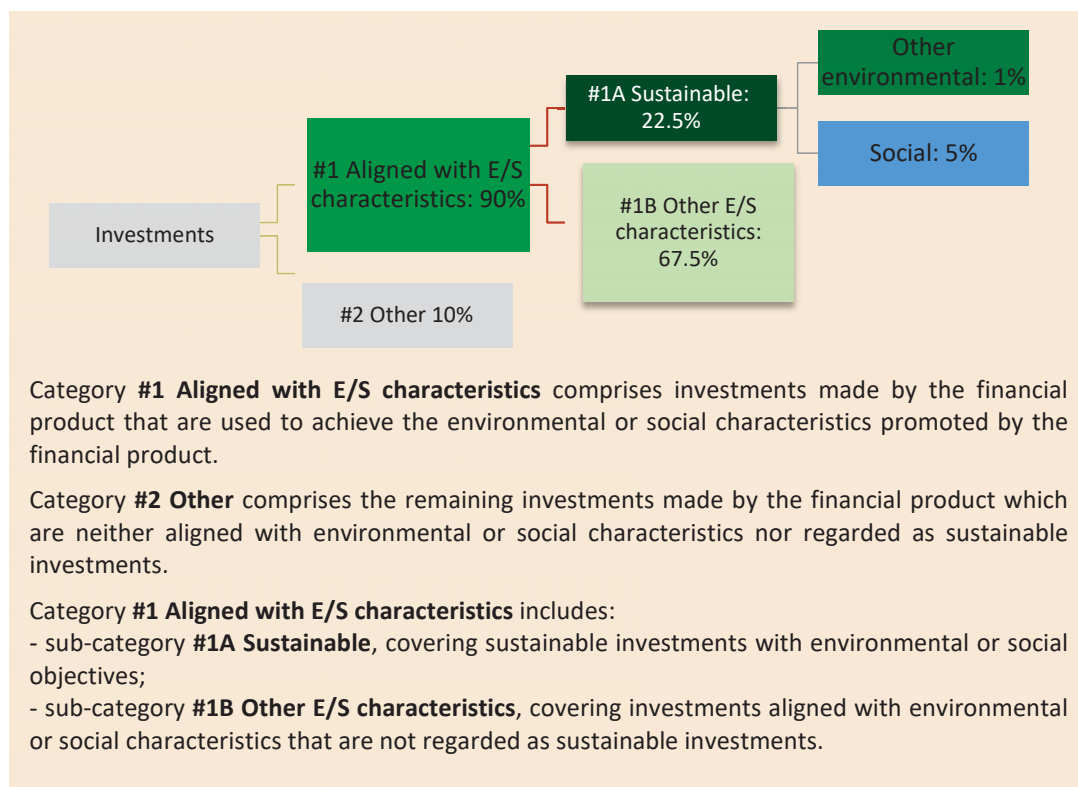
Investments

#1 Aligned with E/S characteristics: 90%

#2 Other 10%

#1A Sustainable: 22.5%

#1B Other E/S characteristics: 67.5%

Other environmental: 1%

Social: 5%

Category **#1 Aligned with E/S characteristics** comprises investments made by the financial product that are used to achieve the environmental or social characteristics promoted by the financial product.

Category **#2 Other** comprises the remaining investments made by the financial product which are neither aligned with environmental or social characteristics nor regarded as sustainable investments.

Category **#1 Aligned with E/S characteristics** includes:
- sub-category **#1A Sustainable**, covering sustainable investments with environmental or social objectives;
- sub-category **#1B Other E/S characteristics**, covering investments aligned with environmental or social characteristics that are not regarded as sustainable investments.